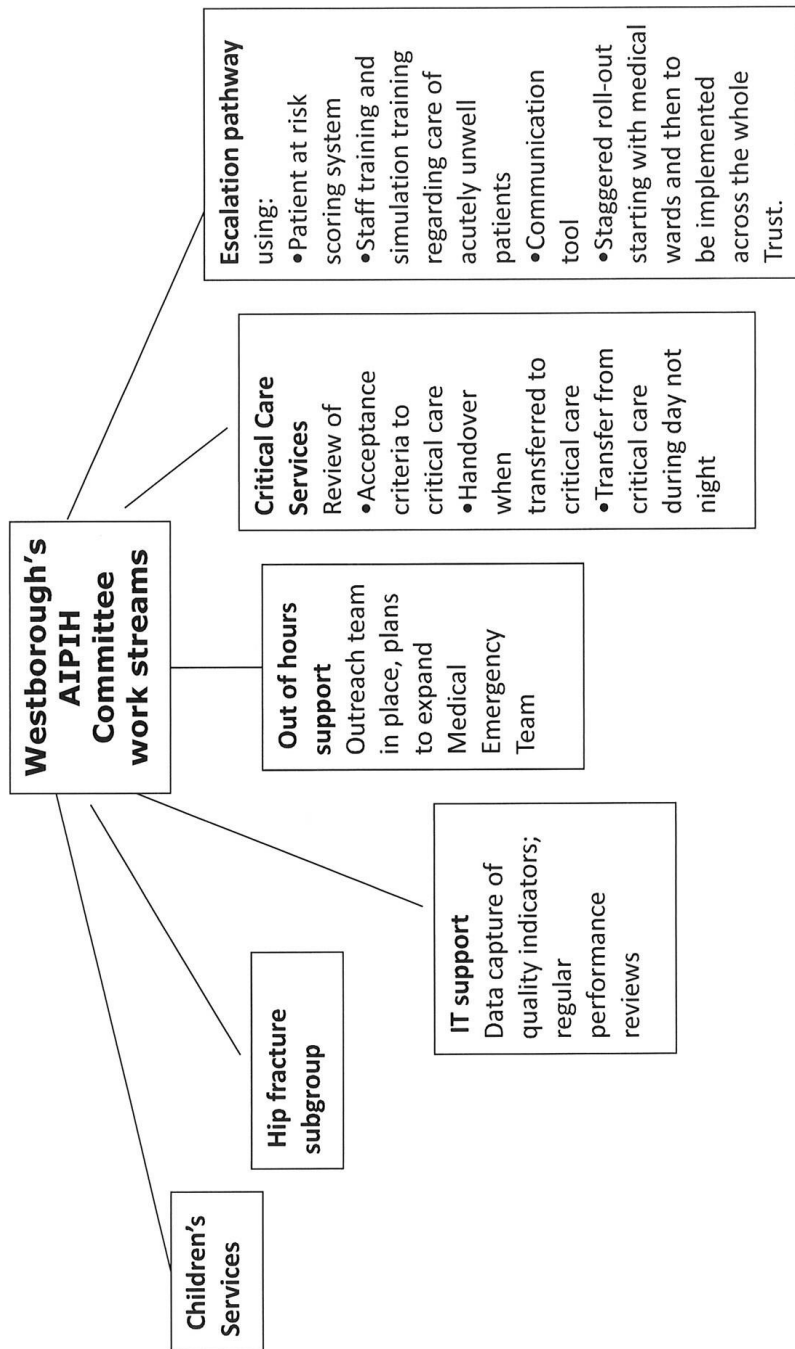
Westborough's AIPIH Committee work streams

Escalation pathway using:
• Patient at risk scoring system
• Staff training and simulation training regarding care of acutely unwell patients
• Communication tool
• Staggered roll-out starting with medical wards and then to be implemented across the whole Trust.

Critical Care Services
Review of
• Acceptance criteria to critical care
• Handover when transferred to critical care
• Transfer from critical care during day not night

Out of hours support
Outreach team in place, plans to expand Medical Emergency Team

IT support
Data capture of quality indicators; regular performance reviews

Hip fracture subgroup

Children's Services